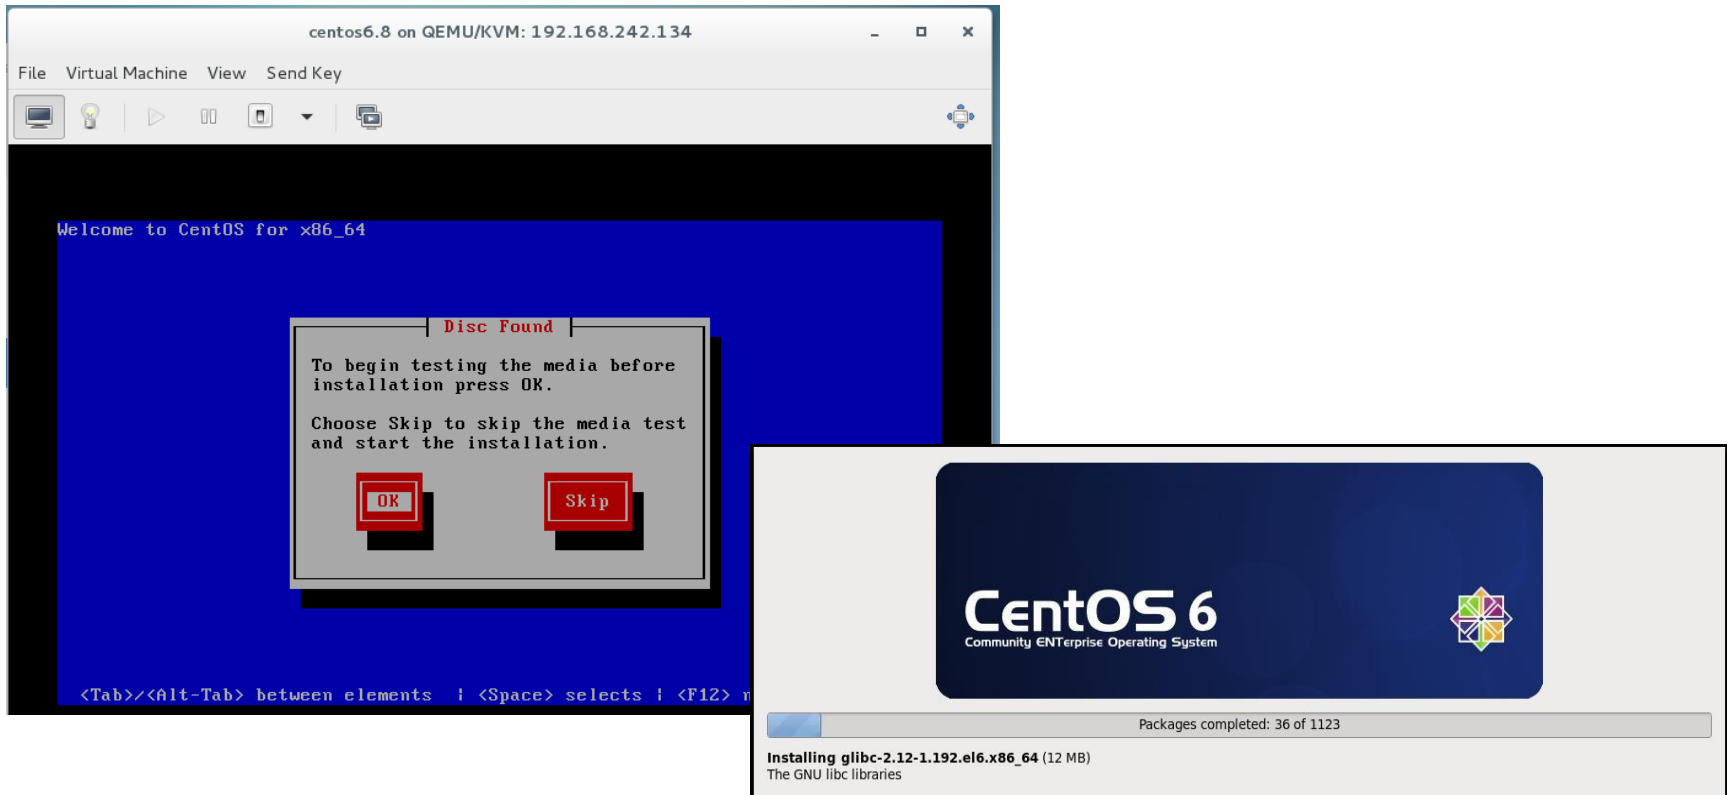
centos6.8 on QEMU/KVM: 192.168.242.134

File Virtual Machine View Send Key

Welcome to CentOS for x86_64

Disc Found

To begin testing the media before installation press OK.

Choose Skip to skip the media test and start the installation.

OK

Skip

<Tab>/<Alt-Tab> between elements | <Space> selects | <F12> n

CentOS 6
Community ENTerprise Operating System

Packages completed: 36 of 1123

Installing glibc-2.12-1.192.el6.x86_64 (12 MB)
The GNU libc libraries